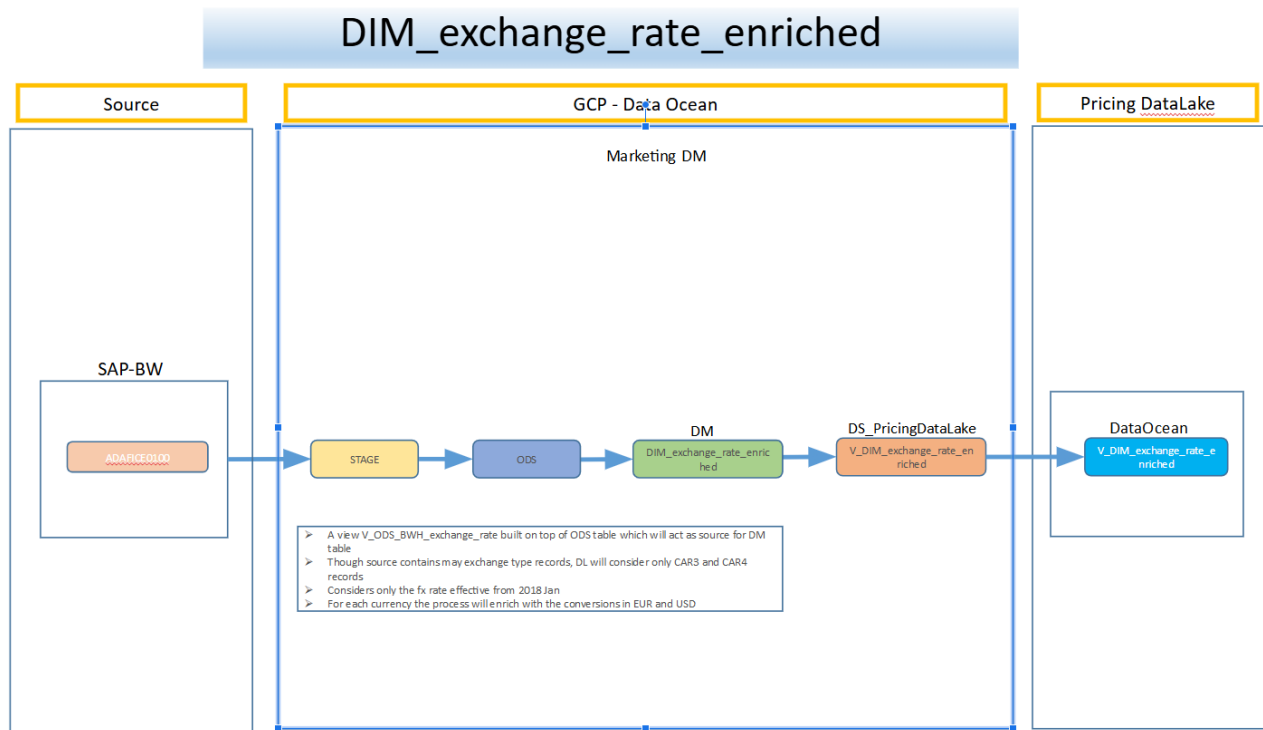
DIM_exchange_rate_enriched

Source

GCP - Data Ocean

Pricing DataLake

Marketing DM

SAP-BW

ADAFICE0100

STAGE

ODS

DM

DIM_exchange_rate_enriched

DS_PricingDataLake

V_DIM_exchange_rate_enriched

DataOcean

V_DIM_exchange_rate_enriched

➢ A view V_ODS_BWH_exchange_rate built on top of ODS table which will act as source for DM table
➢ Though source contains may exchange type records, DL will consider only CAR3 and CAR4 records
➢ Considers only the fx rate effective from 2018 Jan
➢ For each currency the process will enrich with the conversions in EUR and USD